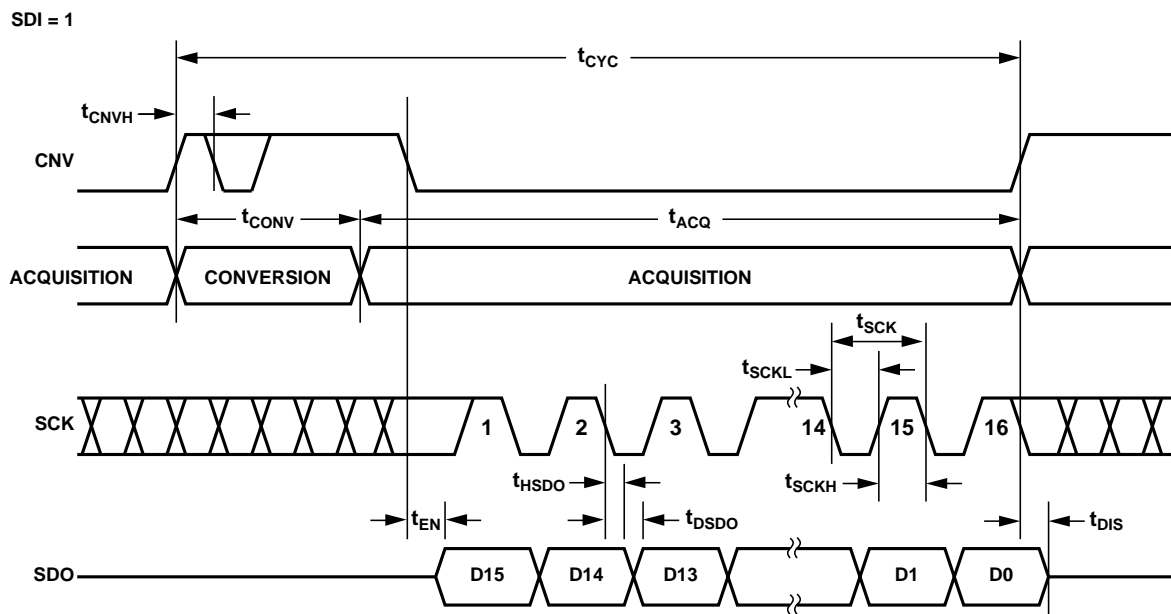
SDI = 1

$t_{CYC}$

$t_{CNVH}$

CNV

$t_{CONV}$

$t_{ACQ}$

ACQUISITION

CONVERSION

ACQUISITION

$t_{SCK}$

$t_{SCKL}$

SCK

1

2

3

14

15

16

$t_{HSDO}$

$t_{SCKH}$

$t_{EN}$

$t_{DSDO}$

$t_{DIS}$

SDO

D15

D14

D13

D1

D0